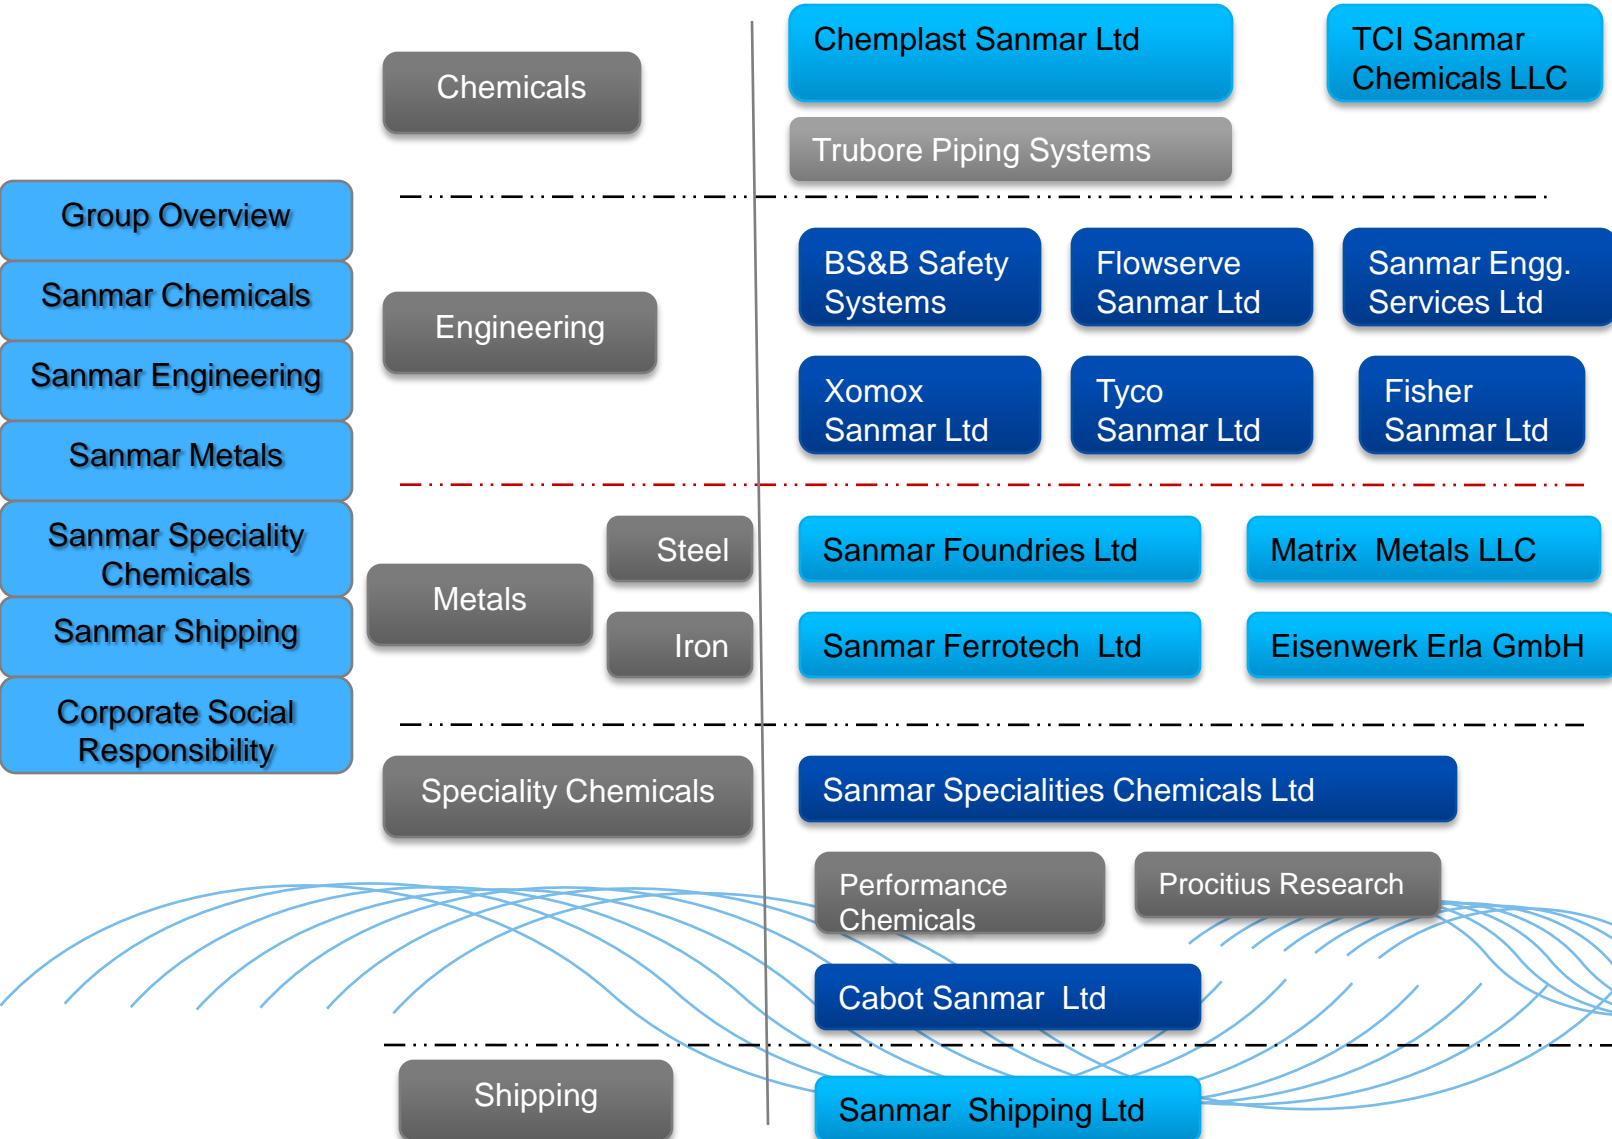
Group Overview
Sanmar Chemicals
Sanmar Engineering
Sanmar Metals
Sanmar Speciality Chemicals
Sanmar Shipping
Corporate Social Responsibility

Chemicals

Chemplast Sanmar Ltd
TCI Sanmar Chemicals LLC
Trubore Piping Systems

Engineering

BS&B Safety Systems
Flowserve Sanmar Ltd
Sanmar Engg. Services Ltd
Xomox Sanmar Ltd
Tyco Sanmar Ltd
Fisher Sanmar Ltd

Metals
Steel
Iron

Sanmar Foundries Ltd
Matrix Metals LLC
Sanmar Ferrotech Ltd
Eisenwerk Erla GmbH

Speciality Chemicals

Sanmar Specialities Chemicals Ltd
Performance Chemicals
Procitius Research
Cabot Sanmar Ltd

Shipping

Sanmar Shipping Ltd